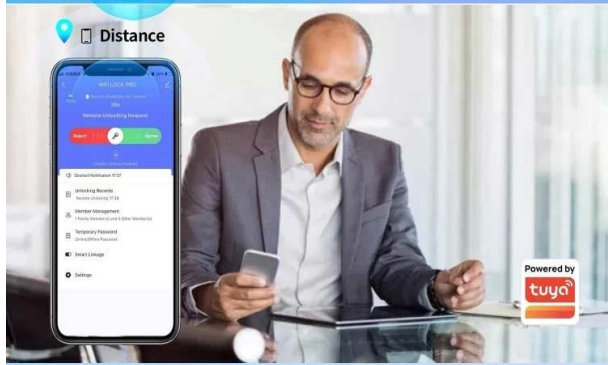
Distance

WIFI LOCK PRO

Remote Unlocking Request

Reject

Agree

Doorbell Notification 17:37

Unlocking Records

Member Management

Temporary Password

Online/Offline Password

Smart Linkage

Settings

Powered by

tuya